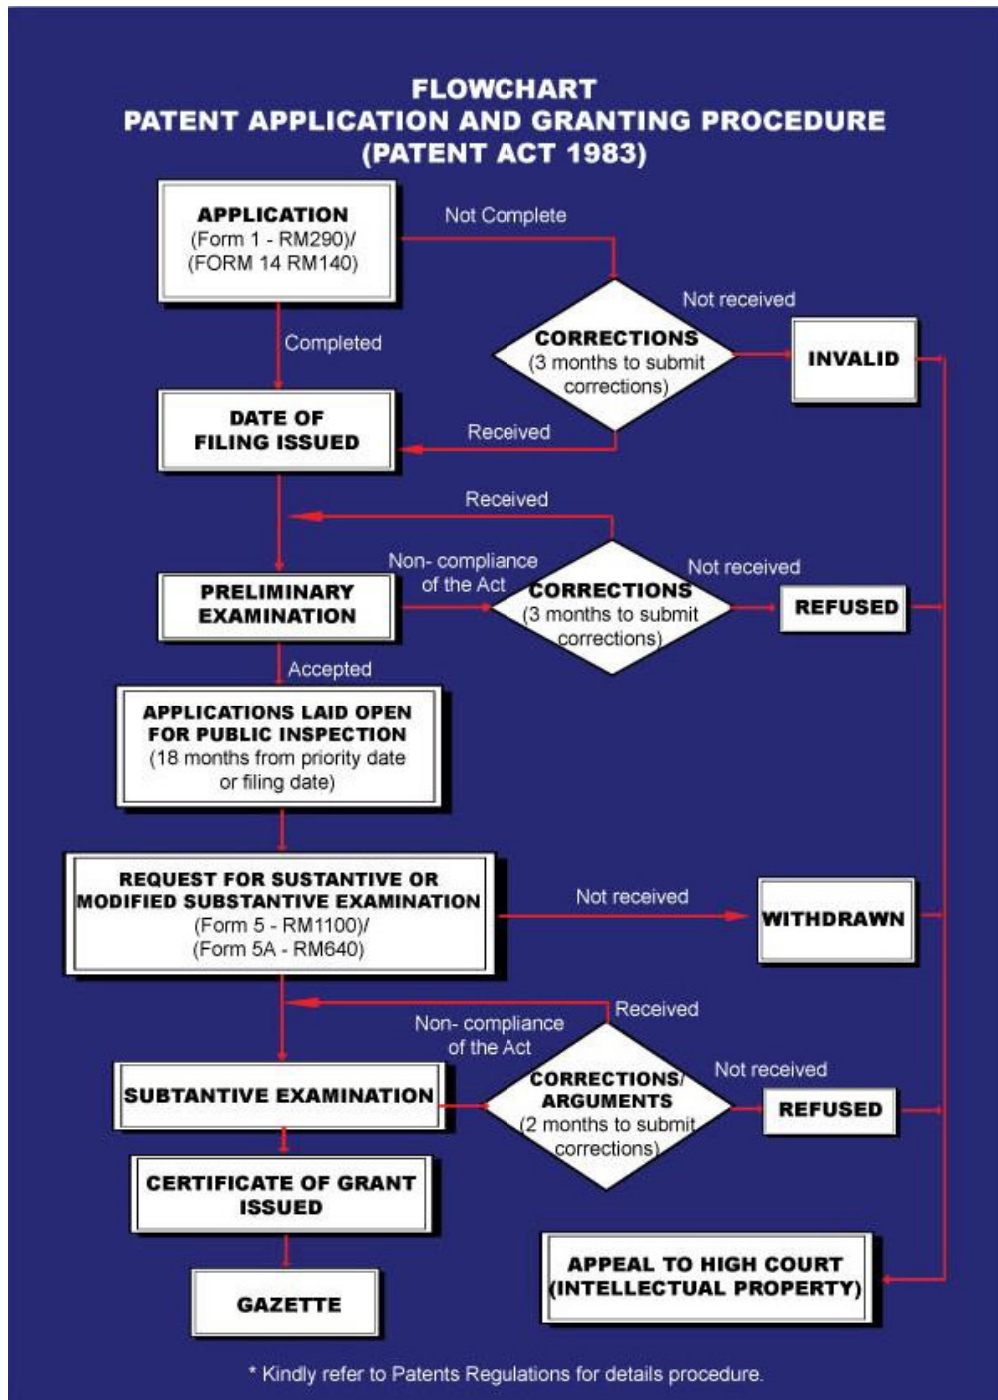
FLOWCHART
PATENT APPLICATION AND GRANTING PROCEDURE
(PATENT ACT 1983)

APPLICATION
(Form 1 - RM290)/
(FORM 14 RM140)

Not Complete

Not received

CORRECTIONS
(3 months to submit corrections)

INVALID

Completed

DATE OF FILING ISSUED

Received

Received

Non- compliance of the Act

PRELIMINARY EXAMINATION

CORRECTIONS
(3 months to submit corrections)

Not received

REFUSED

Accepted

APPLICATIONS LAID OPEN FOR PUBLIC INSPECTION
(18 months from priority date or filing date)

REQUEST FOR SUSTANTIVE OR MODIFIED SUBSTANTIVE EXAMINATION
(Form 5 - RM1100)/
(Form 5A - RM640)

Not received

WITHDRAWN

Received

Non- compliance of the Act

SUBTANTIVE EXAMINATION

CORRECTIONS/ ARGUMENTS
(2 months to submit corrections)

Not received

REFUSED

CERTIFICATE OF GRANT ISSUED

GAZETTE

APPEAL TO HIGH COURT (INTELLECTUAL PROPERTY)

* Kindly refer to Patents Regulations for details procedure.